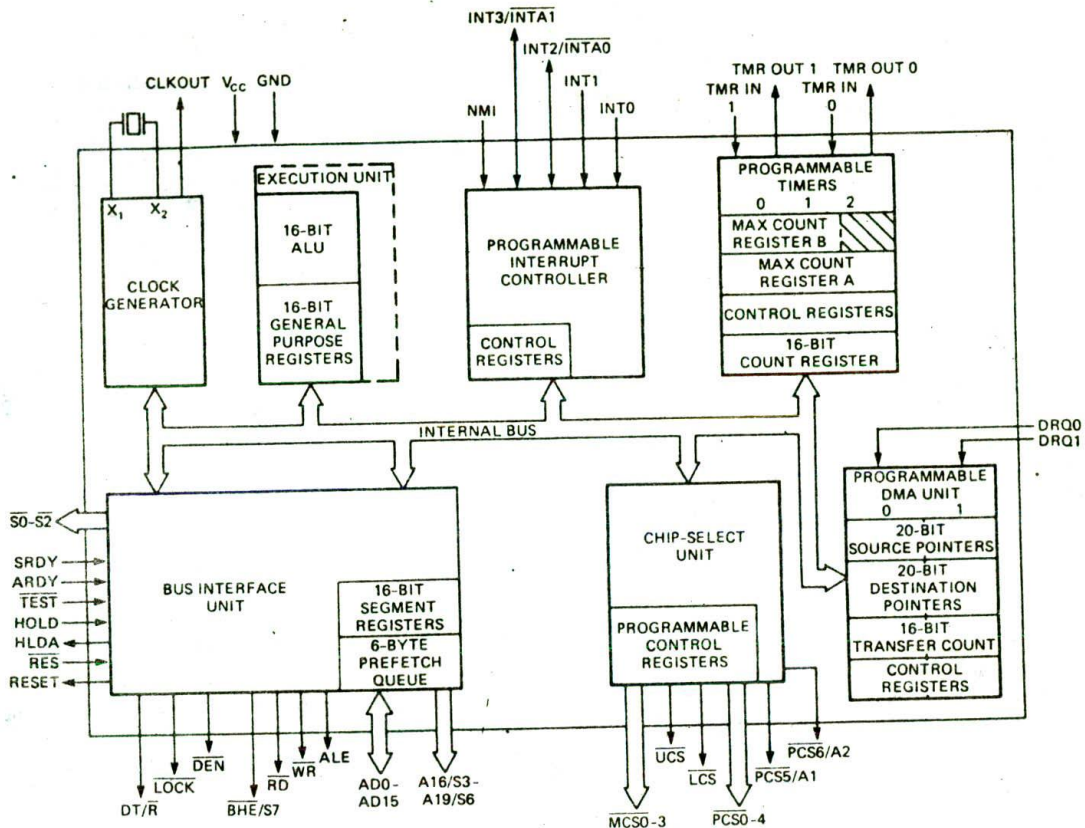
INT3/$\overline{INTA1}$
INT2/$\overline{INTA0}$
CLKOUT $V_{CC}$ GND
NMI INT1 INT0
TMR OUT 1 TMR OUT 0
TMR IN 1 TMR IN 0

$X_1$ $X_2$
CLOCK GENERATOR

EXECUTION UNIT
16-BIT ALU
16-BIT GENERAL PURPOSE REGISTERS

PROGRAMMABLE INTERRUPT CONTROLLER
CONTROL REGISTERS

PROGRAMMABLE TIMERS
0 1 2
MAX COUNT REGISTER B
MAX COUNT REGISTER A
CONTROL REGISTERS
16-BIT COUNT REGISTER

INTERNAL BUS

DRQ0
DRQ1

$\overline{S0}$-$\overline{S2}$
SRDY
ARDY
$\overline{TEST}$
HOLD
HLDA
$\overline{RES}$
RESET

BUS INTERFACE UNIT
16-BIT SEGMENT REGISTERS
6-BYTE PREFETCH QUEUE

CHIP-SELECT UNIT
PROGRAMMABLE CONTROL REGISTERS

PROGRAMMABLE DMA UNIT
0 1
20-BIT SOURCE POINTERS
20-BIT DESTINATION POINTERS
16-BIT TRANSFER COUNT
CONTROL REGISTERS

DT/$\overline{R}$
$\overline{LOCK}$
$\overline{DEN}$
$\overline{BHE}$/S7
$\overline{RD}$
$\overline{WR}$
ALE
AD0-AD15
A16/S3-A19/S6
$\overline{MCS0}$-3
$\overline{UCS}$
$\overline{LCS}$
$\overline{PCS0}$-4
$\overline{PCS5}$/A1
$\overline{PCS6}$/A2